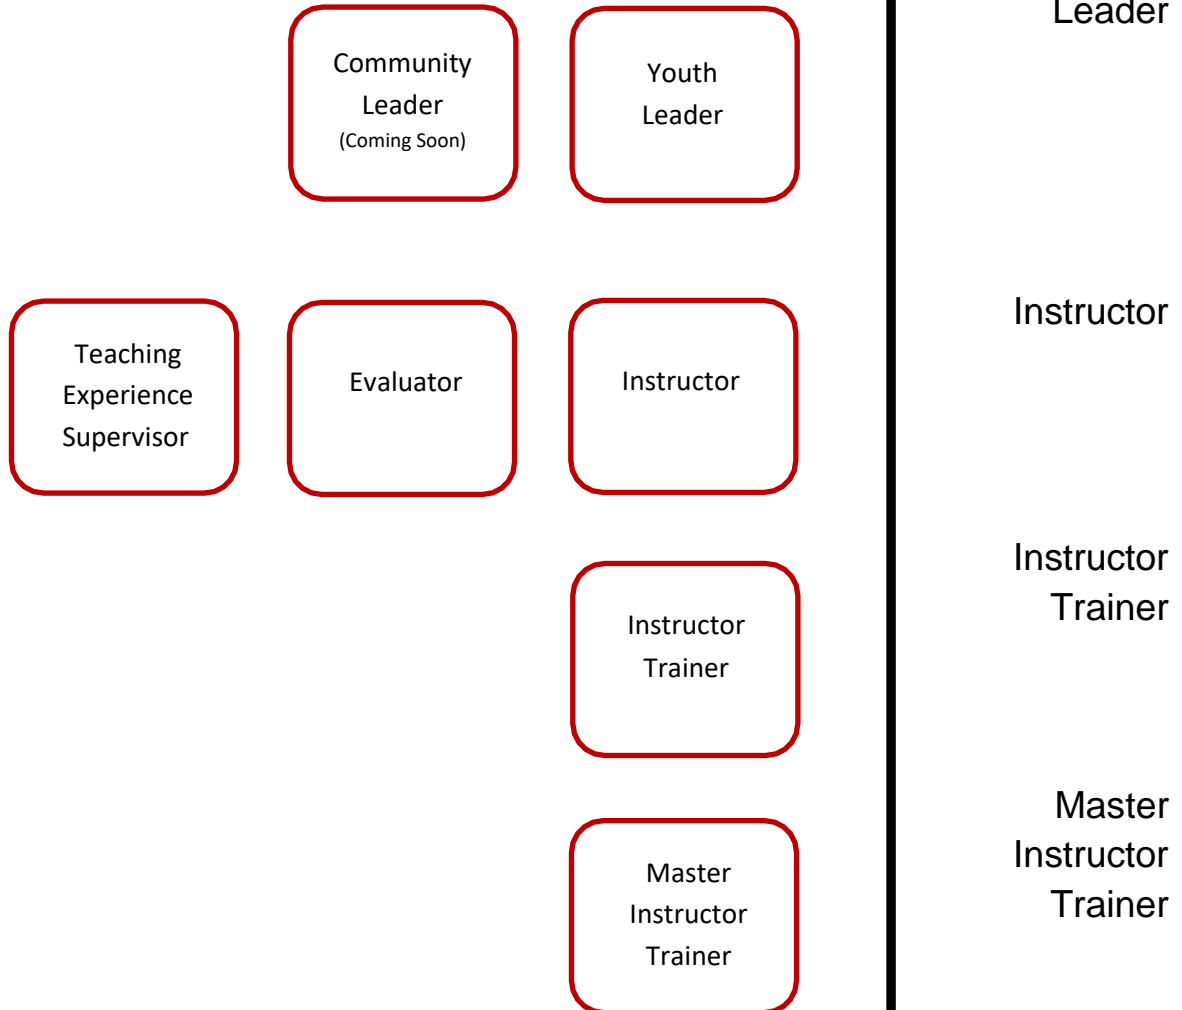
Community Leader (Coming Soon)

Youth Leader

Leader

Teaching Experience Supervisor

Evaluator

Instructor

Instructor

Instructor Trainer

Instructor Trainer

Master Instructor Trainer

Master Instructor Trainer